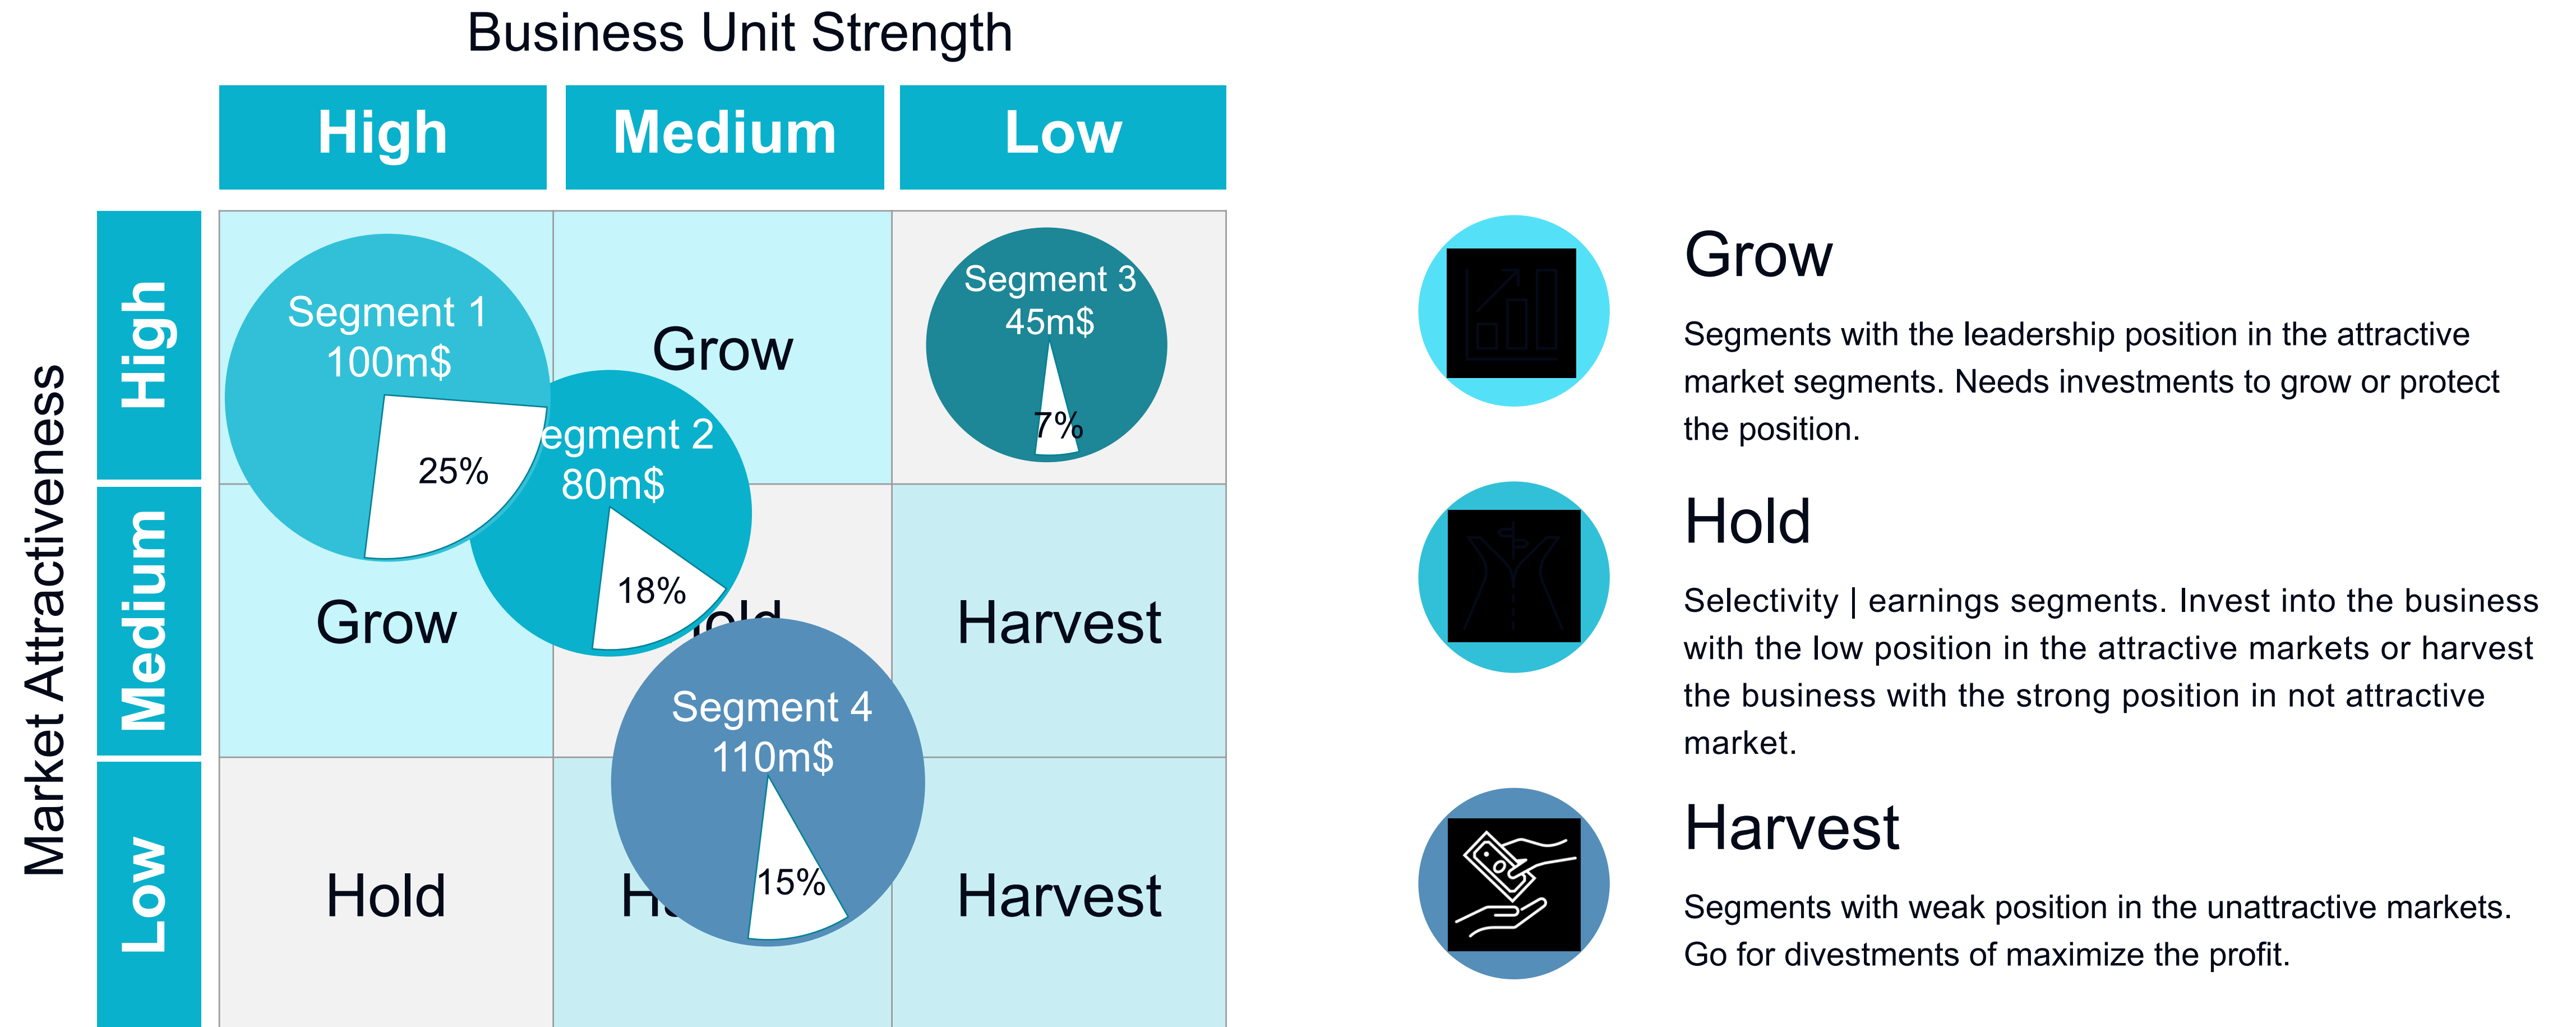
Business Unit Strength

High
Medium
Low

Market Attractiveness

High
Medium
Low

Segment 1
100m$
25%

Grow

Segment 3
45m$
7%

egment 2
80m$
18%

Grow

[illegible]old

Harvest

Segment 4
110m$
15%

Hold

H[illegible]

Harvest

Grow

Segments with the leadership position in the attractive market segments. Needs investments to grow or protect the position.

Hold

Selectivity | earnings segments. Invest into the business with the low position in the attractive markets or harvest the business with the strong position in not attractive market.

Harvest

Segments with weak position in the unattractive markets. Go for divestments of maximize the profit.